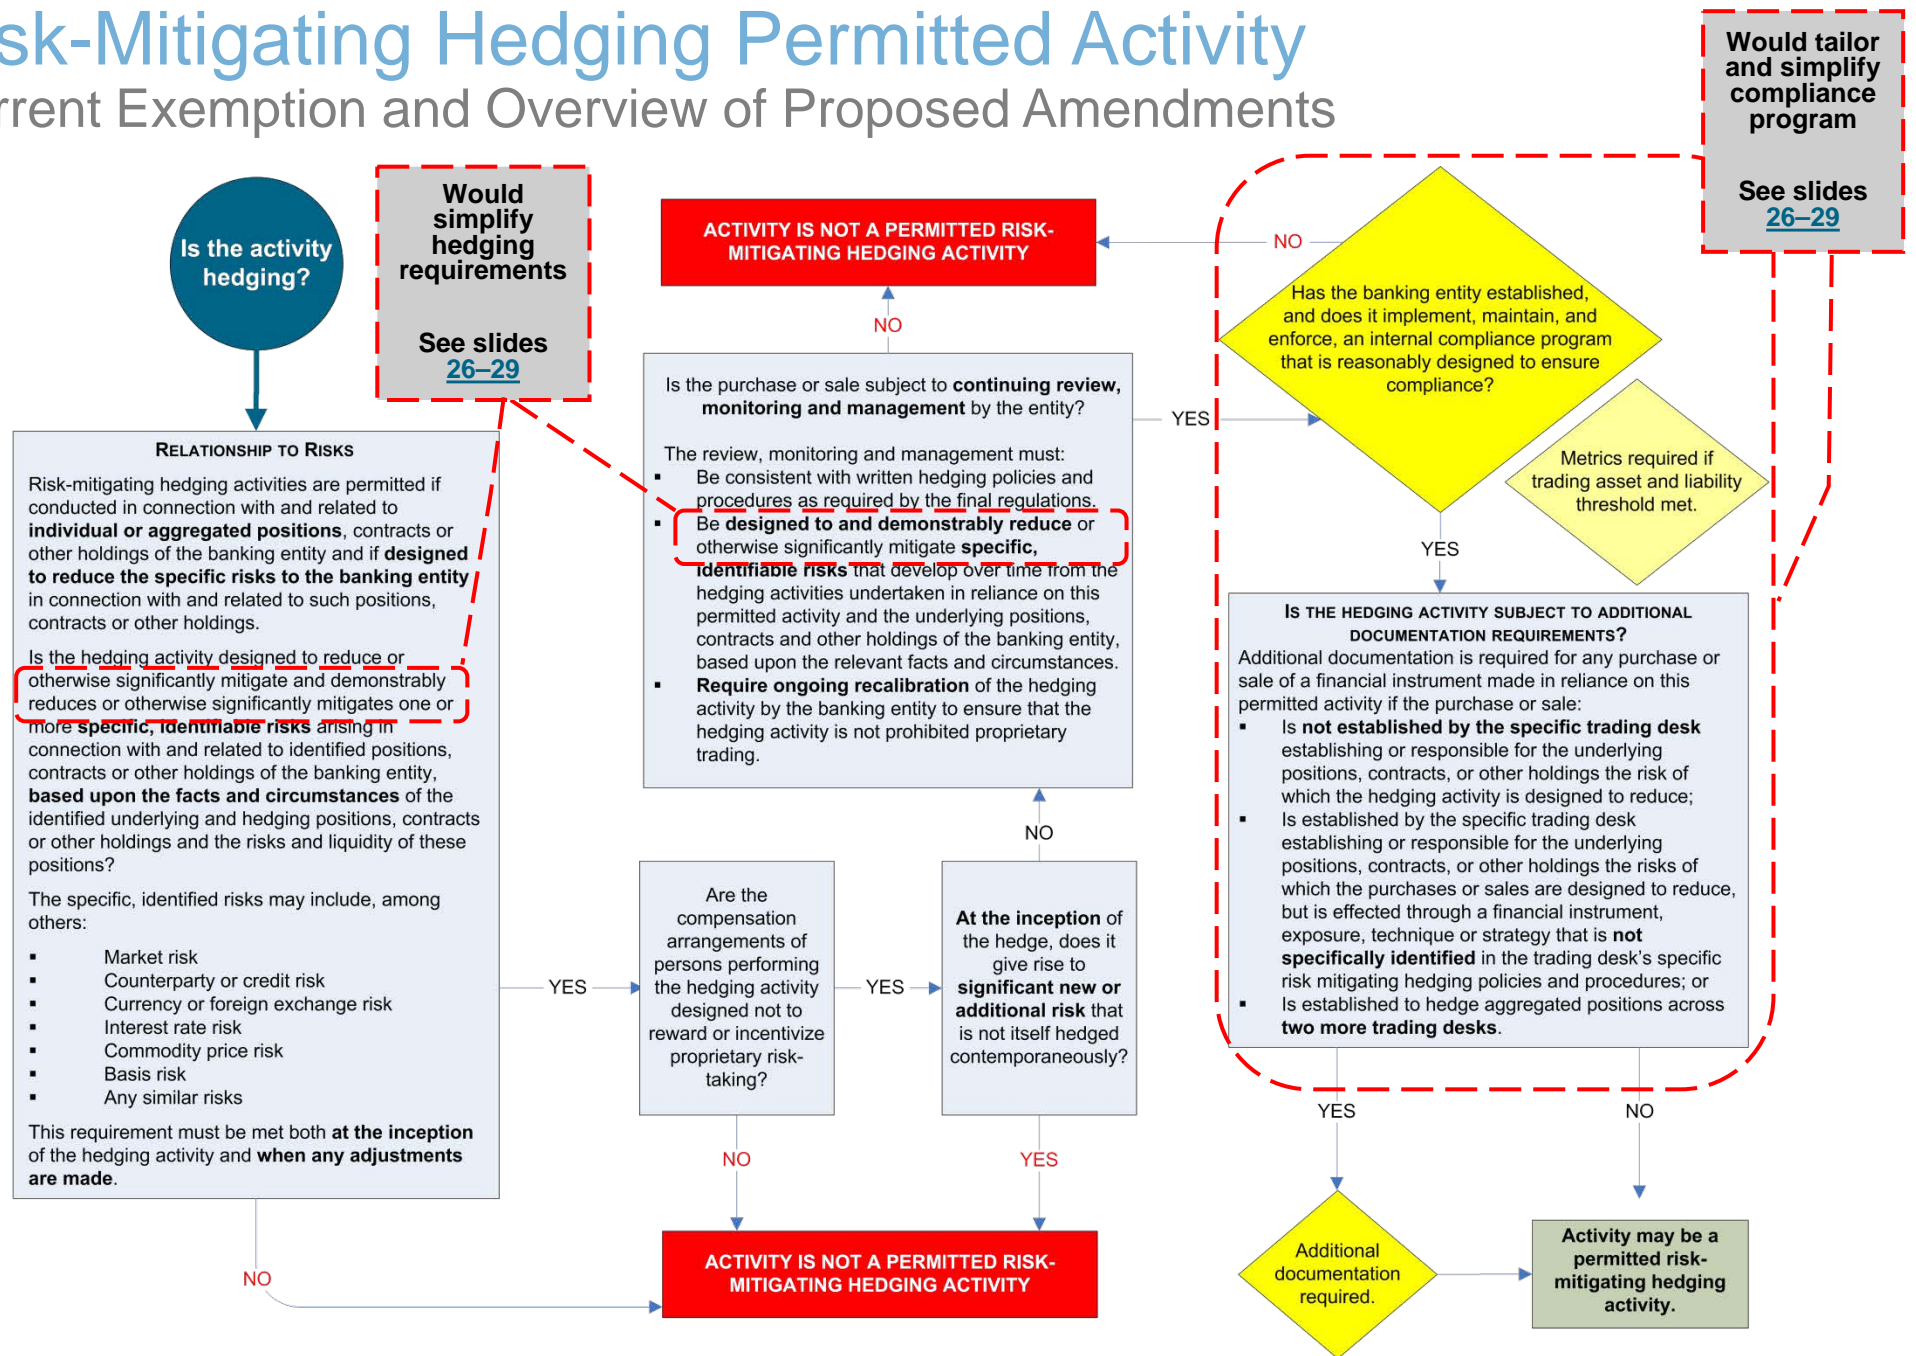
sk-Mitigating Hedging Permitted Activity
rrent Exemption and Overview of Proposed Amendments

Would tailor and simplify compliance program

See slides 26–29

Is the activity hedging?

Would simplify hedging requirements

See slides 26–29

ACTIVITY IS NOT A PERMITTED RISK-MITIGATING HEDGING ACTIVITY

NO

NO

Has the banking entity established, and does it implement, maintain, and enforce, an internal compliance program that is reasonably designed to ensure compliance?

Metrics required if trading asset and liability threshold met.

YES

YES

RELATIONSHIP TO RISKS

Risk-mitigating hedging activities are permitted if conducted in connection with and related to **individual or aggregated positions**, contracts or other holdings of the banking entity and if **designed to reduce the specific risks to the banking entity** in connection with and related to such positions, contracts or other holdings.

Is the hedging activity designed to reduce or otherwise significantly mitigate and demonstrably reduces or otherwise significantly mitigates one or more **specific, identifiable risks** arising in connection with and related to identified positions, contracts or other holdings of the banking entity, **based upon the facts and circumstances** of the identified underlying and hedging positions, contracts or other holdings and the risks and liquidity of these positions?

The specific, identified risks may include, among others:

- Market risk
- Counterparty or credit risk
- Currency or foreign exchange risk
- Interest rate risk
- Commodity price risk
- Basis risk
- Any similar risks

This requirement must be met both **at the inception** of the hedging activity and **when any adjustments are made**.

Is the purchase or sale subject to **continuing review, monitoring and management** by the entity?

The review, monitoring and management must:
- Be consistent with written hedging policies and procedures as required by the final regulations.
- Be **designed to and demonstrably reduce** or otherwise significantly mitigate **specific, identifiable risks** that develop over time from the hedging activities undertaken in reliance on this permitted activity and the underlying positions, contracts and other holdings of the banking entity, based upon the relevant facts and circumstances.
- **Require ongoing recalibration** of the hedging activity by the banking entity to ensure that the hedging activity is not prohibited proprietary trading.

IS THE HEDGING ACTIVITY SUBJECT TO ADDITIONAL DOCUMENTATION REQUIREMENTS?
Additional documentation is required for any purchase or sale of a financial instrument made in reliance on this permitted activity if the purchase or sale:
- Is **not established by the specific trading desk** establishing or responsible for the underlying positions, contracts, or other holdings the risk of which the hedging activity is designed to reduce;
- Is established by the specific trading desk establishing or responsible for the underlying positions, contracts, or other holdings the risks of which the purchases or sales are designed to reduce, but is effected through a financial instrument, exposure, technique or strategy that is **not specifically identified** in the trading desk's specific risk mitigating hedging policies and procedures; or
- Is established to hedge aggregated positions across **two more trading desks**.

NO

YES

Are the compensation arrangements of persons performing the hedging activity designed not to reward or incentivize proprietary risk-taking?

YES

At the inception of the hedge, does it give rise to **significant new or additional risk** that is not itself hedged contemporaneously?

YES

NO

NO

YES

YES

NO

Additional documentation required.

Activity may be a permitted risk-mitigating hedging activity.

ACTIVITY IS NOT A PERMITTED RISK-MITIGATING HEDGING ACTIVITY